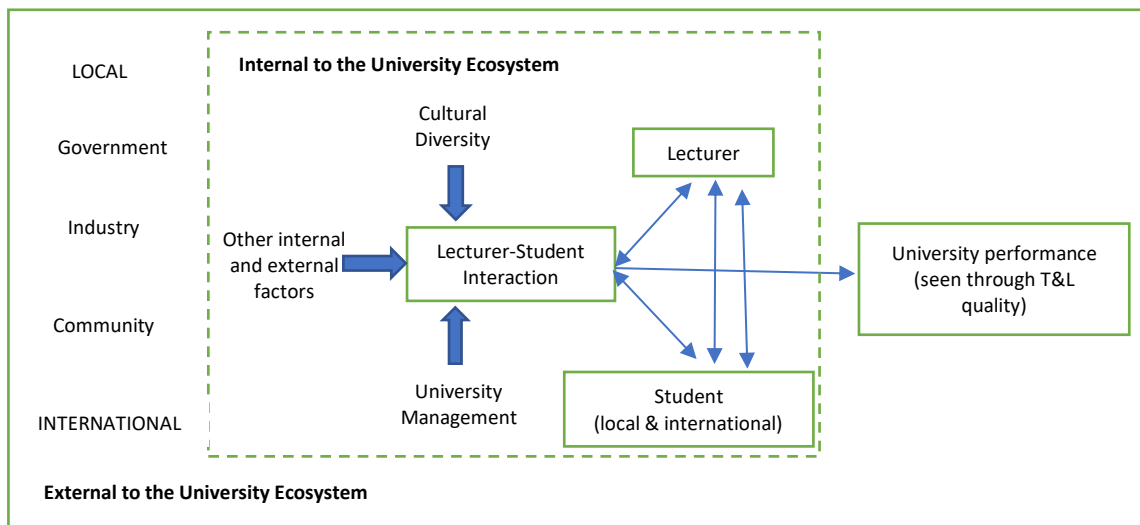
LOCAL

Government

Industry

Community

INTERNATIONAL

Internal to the University Ecosystem

Cultural Diversity

Other internal and external factors

Lecturer-Student Interaction

University Management

Lecturer

Student (local & international)

University performance (seen through T&L quality)

External to the University Ecosystem